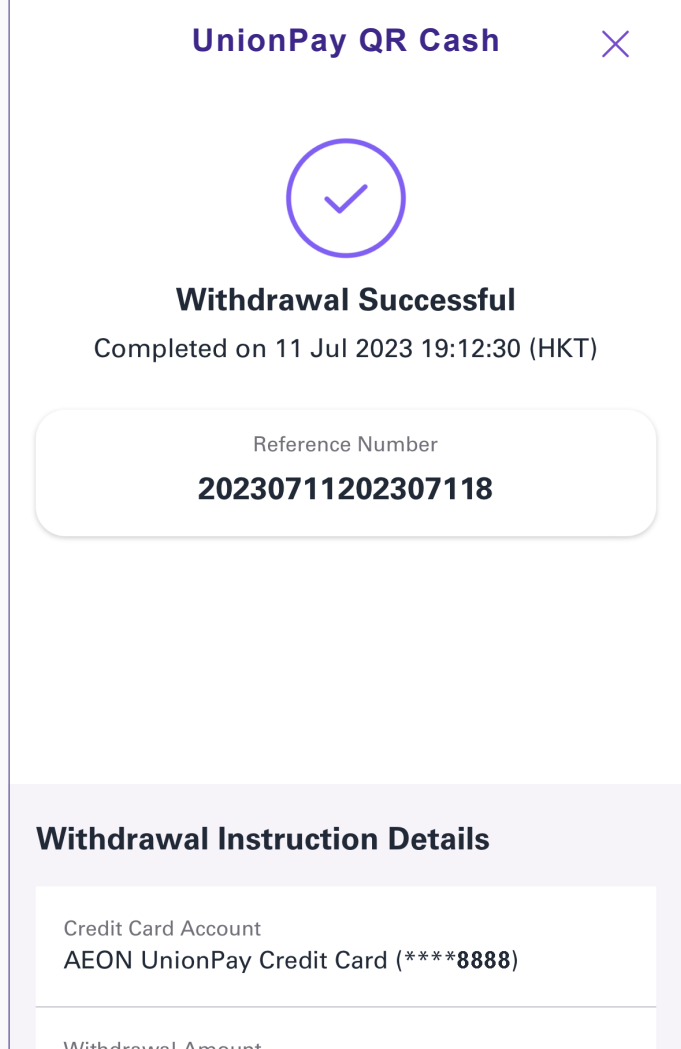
UnionPay QR Cash

Withdrawal Successful
Completed on 11 Jul 2023 19:12:30 (HKT)

Reference Number
20230711202307118

Withdrawal Instruction Details

Credit Card Account
AEON UnionPay Credit Card (****8888)

Withdrawal Amount